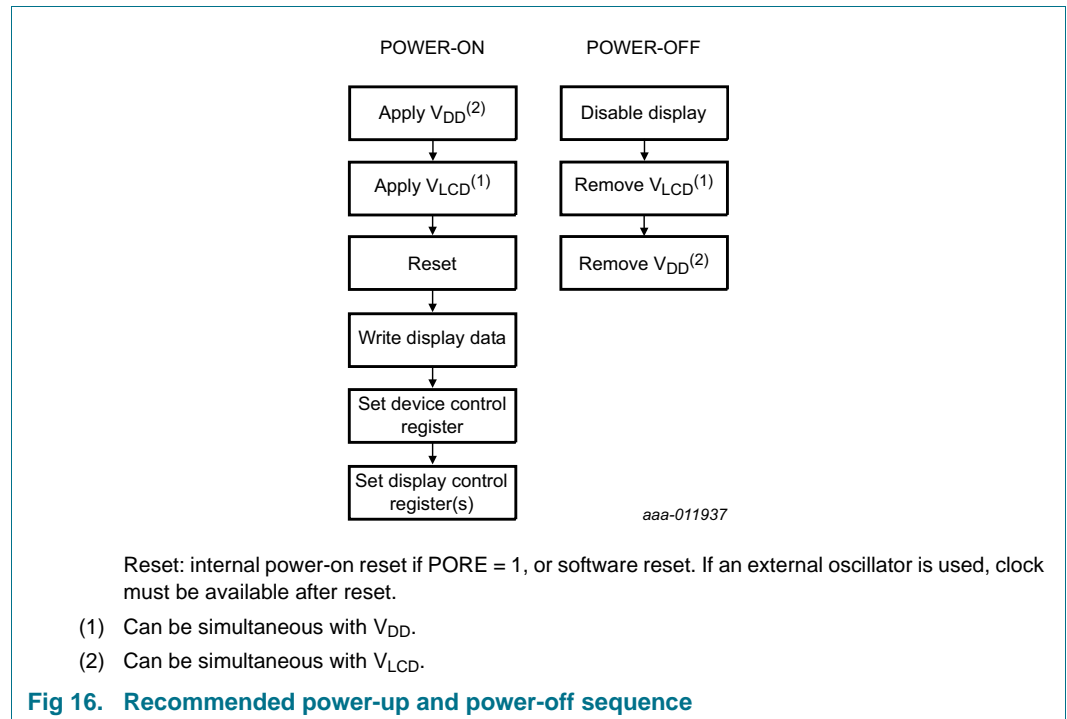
POWER-ON

Apply $V_{DD}^{(2)}$

Apply $V_{LCD}^{(1)}$

Reset

Write display data

Set device control register

Set display control register(s)

POWER-OFF

Disable display

Remove $V_{LCD}^{(1)}$

Remove $V_{DD}^{(2)}$

aaa-011937

Reset: internal power-on reset if PORE = 1, or software reset. If an external oscillator is used, clock must be available after reset.

(1) Can be simultaneous with $V_{DD}$.

(2) Can be simultaneous with $V_{LCD}$.

Fig 16. Recommended power-up and power-off sequence